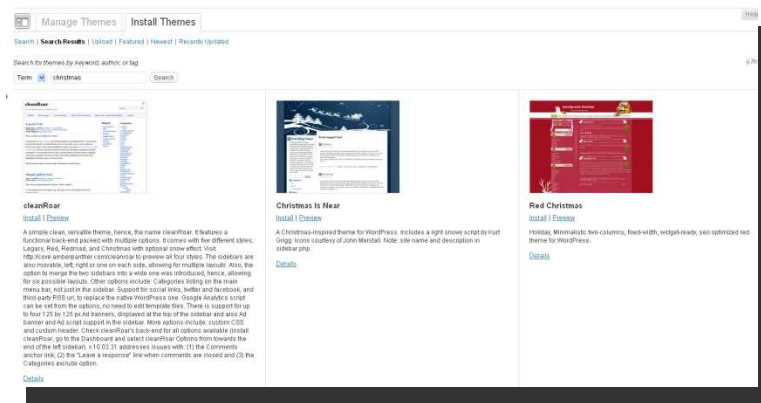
Manage Themes Install Themes

Help

Search | Search Results | Upload | Featured | Newest | Recently Updated

Search for themes by keyword, author, or tag.

Term christmas Search

cleanRoar

Install | Preview

A simple clean, versatile theme, hence, the name cleanRoar. It features a functional back-end packed with multiple options. It comes with five different styles, Legacy, Red, Redmad, and Christmas with optional snow effect. Visit http://cave.amberpanther.com/cleanroar to preview all four styles. The sidebars are also movable, left, right or one on each side, allowing for multiple layouts. Also, the option to merge the two sidebars into a wide one was introduced, hence, allowing for six possible layouts. Other options include: Categories listing on the main menu bar, not just in the sidebar. Support for social links, twitter and facebook, and third-party RSS url, to replace the native WordPress one. Google Analytics script can be set from the options, no need to edit template files. There is support for up to four 125 by 125 px Ad banners, displayed at the top of the sidebar and also Ad banner and Ad script support in the sidebar. More options include: custom CSS and custom header. Check cleanRoar's back-end for all options available (install cleanRoar, go to the Dashboard and select cleanRoar Options from towards the end of the left sidebar). v.10.03.31 addresses issues with: (1) the Comments anchor link, (2) the "Leave a response" link when comments are closed and (3) the Categories exclude option.

Details

Christmas Is Near

Install | Preview

A Christmas-inspired theme for WordPress. Includes a light snow script by Kurt Grigg. Icons courtesy of John Marshall. Note: site name and description in sidebar.php.

Details

Red Christmas

Install | Preview

Holidays, Minimalistic two-columns, fixed-width, widget-ready, seo optimized red theme for WordPress.

Details